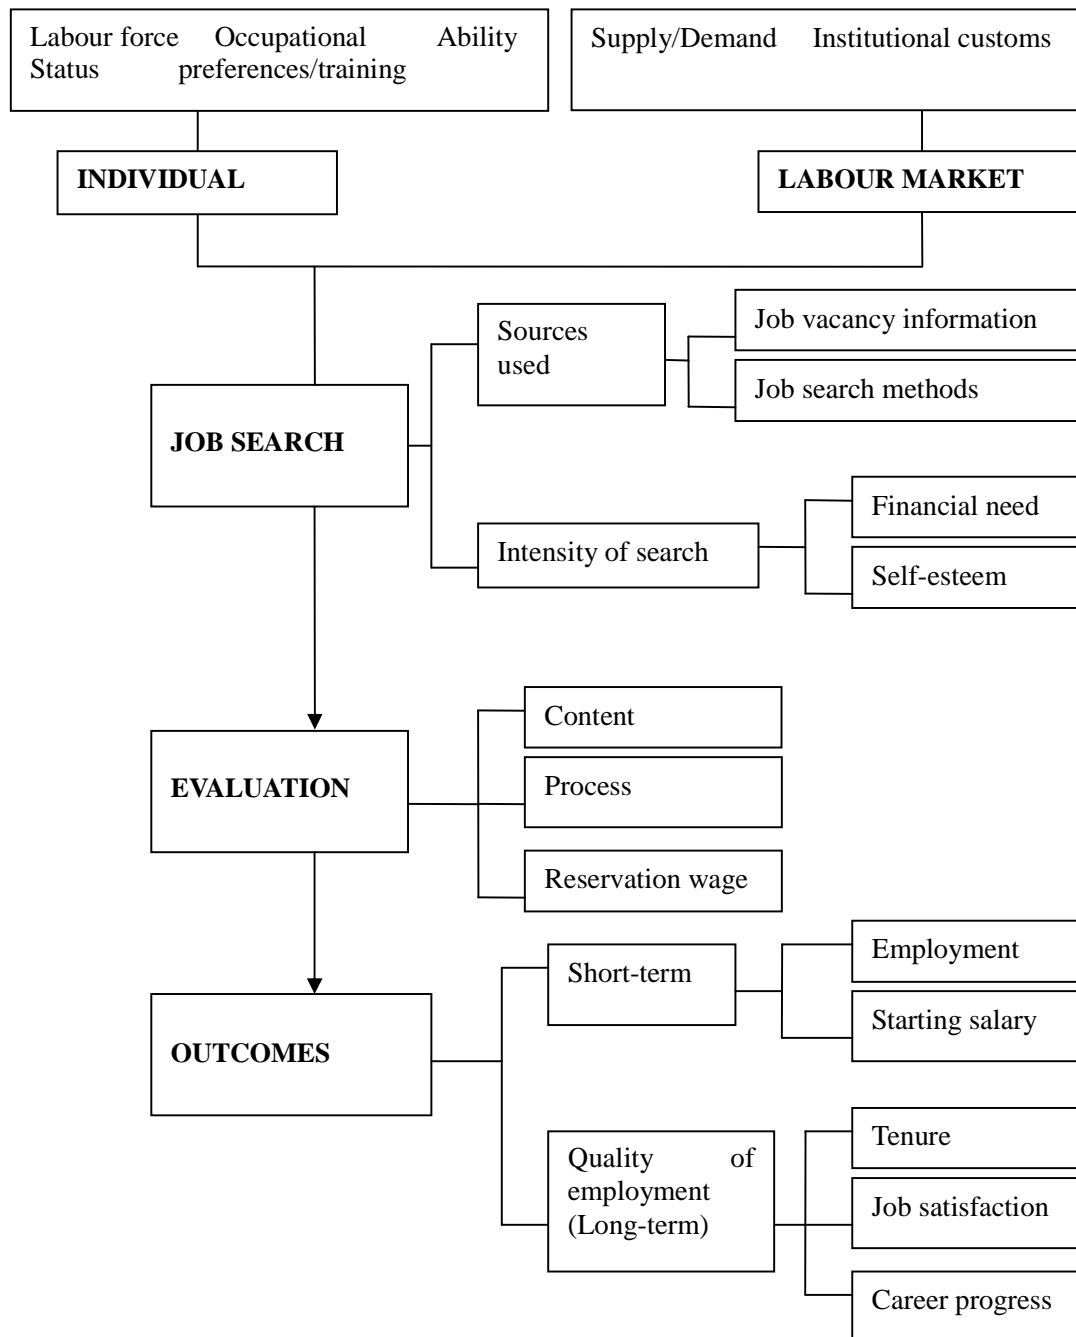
Labour force Status Occupational preferences/training Ability

Supply/Demand Institutional customs

INDIVIDUAL

LABOUR MARKET

JOB SEARCH

Sources used

Job vacancy information

Job search methods

Intensity of search

Financial need

Self-esteem

EVALUATION

Content

Process

Reservation wage

OUTCOMES

Short-term

Employment

Starting salary

Quality of employment (Long-term)

Tenure

Job satisfaction

Career progress